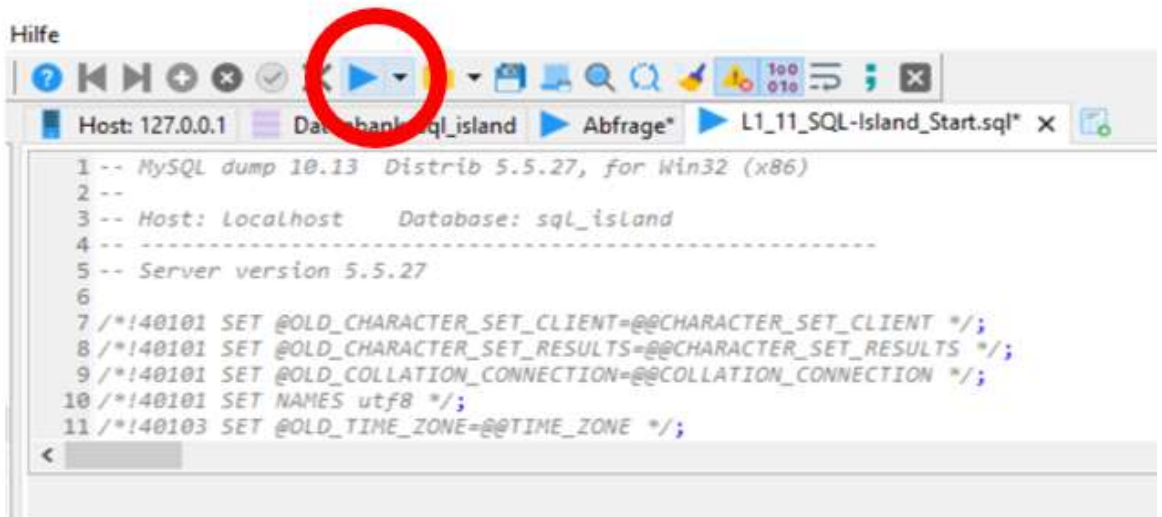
Hilfe

Host: 127.0.0.1 | Da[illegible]bank: sql_island | Abfrage* | L1_11_SQL-Island_Start.sql* ×

1 -- MySQL dump 10.13  Distrib 5.5.27, for Win32 (x86)
2 --
3 -- Host: localhost    Database: sql_island
4 -- ------------------------------------------------------
5 -- Server version 5.5.27
6
7 /*!40101 SET @OLD_CHARACTER_SET_CLIENT=@@CHARACTER_SET_CLIENT */;
8 /*!40101 SET @OLD_CHARACTER_SET_RESULTS=@@CHARACTER_SET_RESULTS */;
9 /*!40101 SET @OLD_COLLATION_CONNECTION=@@COLLATION_CONNECTION */;
10 /*!40101 SET NAMES utf8 */;
11 /*!40103 SET @OLD_TIME_ZONE=@@TIME_ZONE */;